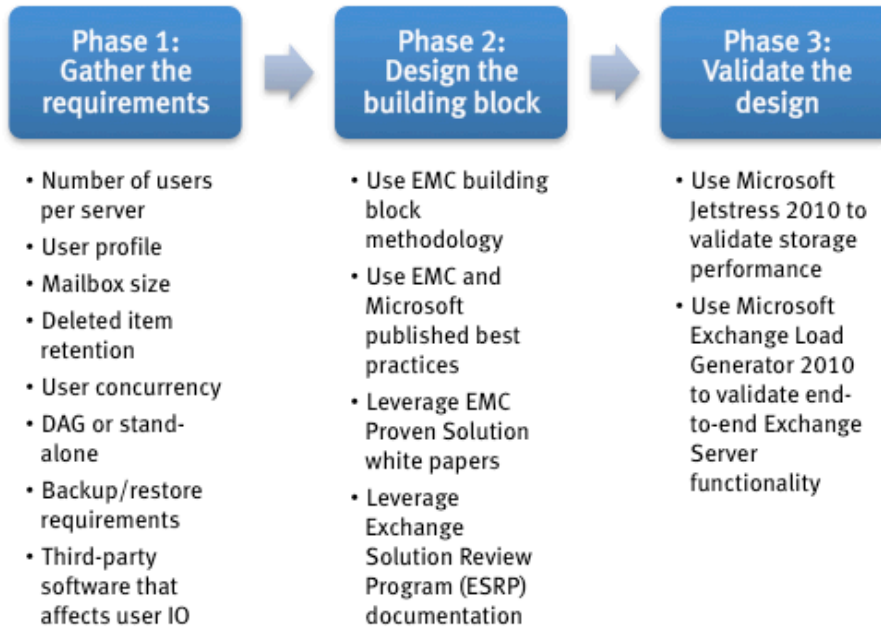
Phase 1: Gather the requirements

Phase 2: Design the building block

Phase 3: Validate the design

- Number of users per server
- User profile
- Mailbox size
- Deleted item retention
- User concurrency
- DAG or standalone
- Backup/restore requirements
- Third-party software that affects user IO

- Use EMC building block methodology
- Use EMC and Microsoft published best practices
- Leverage EMC Proven Solution white papers
- Leverage Exchange Solution Review Program (ESRP) documentation

- Use Microsoft Jetstress 2010 to validate storage performance
- Use Microsoft Exchange Load Generator 2010 to validate end-to-end Exchange Server functionality